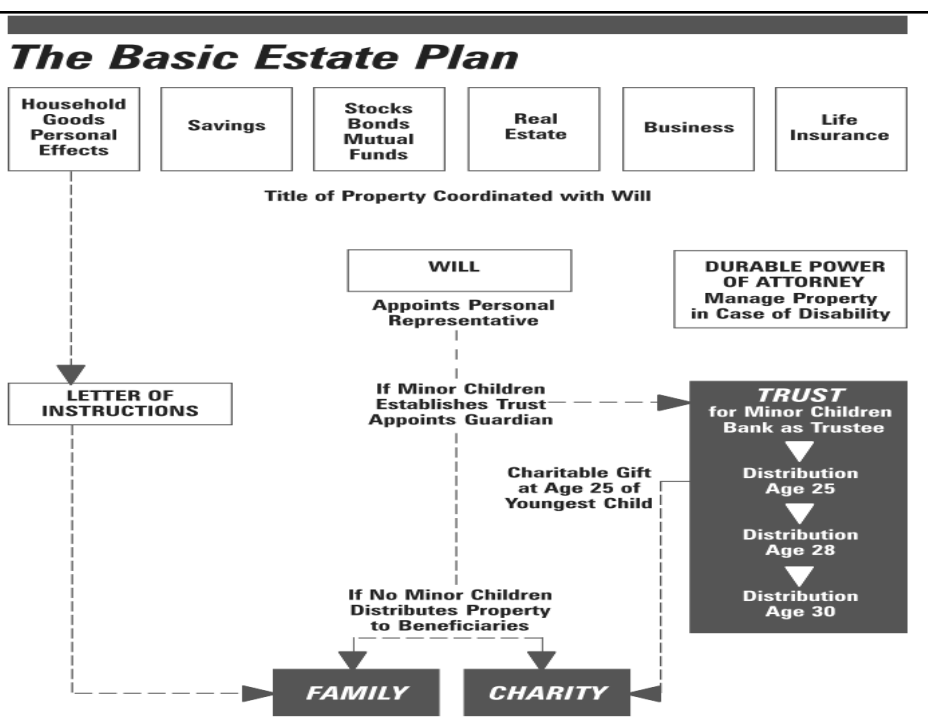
The Basic Estate Plan

Household Goods Personal Effects

Savings

Stocks Bonds Mutual Funds

Real Estate

Business

Life Insurance

Title of Property Coordinated with Will

WILL

Appoints Personal Representative

DURABLE POWER OF ATTORNEY Manage Property in Case of Disability

LETTER OF INSTRUCTIONS

If Minor Children Establishes Trust Appoints Guardian

TRUST for Minor Children Bank as Trustee

Distribution Age 25

Distribution Age 28

Distribution Age 30

Charitable Gift at Age 25 of Youngest Child

If No Minor Children Distributes Property to Beneficiaries

FAMILY

CHARITY